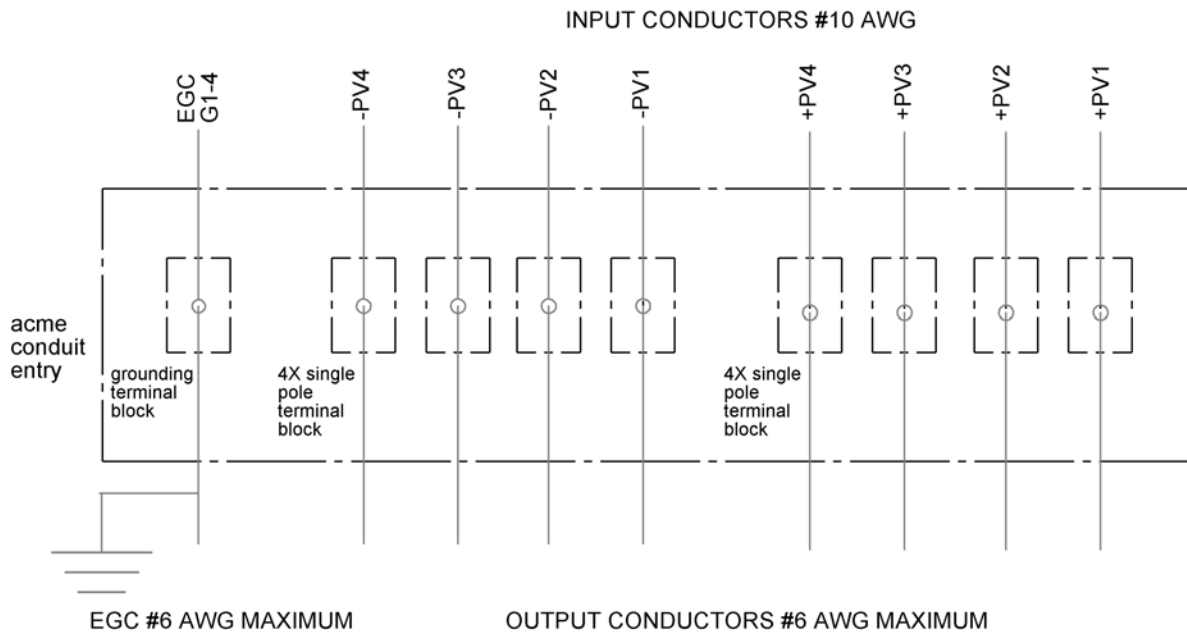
INPUT CONDUCTORS #10 AWG

EGC G1-4

-PV4

-PV3

-PV2

-PV1

+PV4

+PV3

+PV2

+PV1

acme conduit entry

grounding terminal block

4X single pole terminal block

4X single pole terminal block

EGC #6 AWG MAXIMUM

OUTPUT CONDUCTORS #6 AWG MAXIMUM